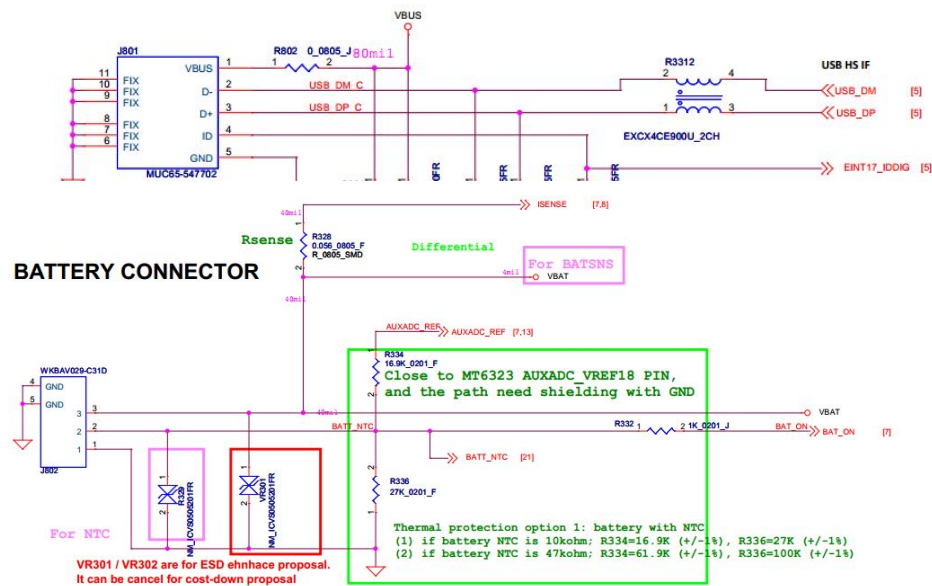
VBUS

J801

11 FIX
10 FIX
9 FIX
8 FIX
7 FIX
6 FIX

VBUS 1
D- 2
D+ 3
ID 4
GND 5

MUC65-547702

R802 0_0805_J
1 2
80mil

USB_DM_C
USB_DP_C

R3312
2 4
1 3
EXCX4CE900U_2CH

USB HS IF
USB_DM [5]
USB_DP [5]

0FR
5FR
5FR
5FR

EINT17_IDDIG [5]

40mil
ISENSE [7,8]

Rsense
R328
0.056_0805_F
R_0805_SMD
1
2

Differential

For BATSNS
4mil
VBAT

BATTERY CONNECTOR

40mil

AUXADC_REF
AUXADC_REF [7,13]

R334
16.9K_0201_F

Close to MT6323 AUXADC_VREF18 PIN,
and the path need shielding with GND

WKBAV029-C31D
4 GND
5 GND
3
2
1
J802

40mil
VBAT

BATT_NTC
R332
1 1K_0201_J 2
BAT_ON
BAT_ON [7]

BATT_NTC [21]

R336
27K_0201_F

R302
NM_ICVS0505201FR

VR301
NM_ICVS0505201FR

For NTC

Thermal protection option 1: battery with NTC
(1) if battery NTC is 10kohm; R334=16.9K (+/-1%), R336=27K (+/-1%)
(2) if battery NTC is 47kohm; R334=61.9K (+/-1%), R336=100K (+/-1%)

VR301 / VR302 are for ESD ehnhace proposal.
It can be cancel for cost-down proposal